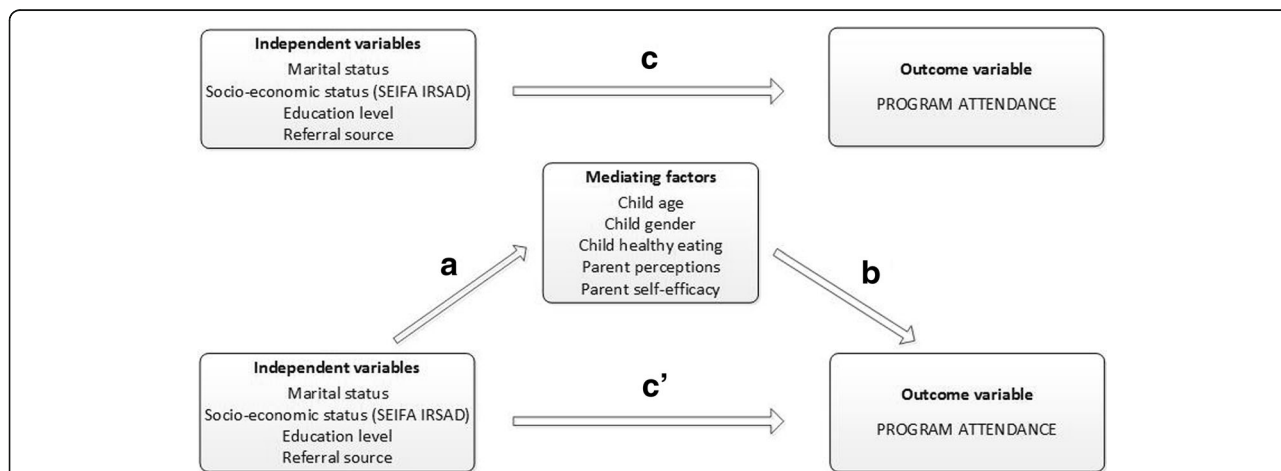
Independent variables
Marital status
Socio-economic status (SEIFA IRSAD)
Education level
Referral source

c

Outcome variable
PROGRAM ATTENDANCE

Mediating factors
Child age
Child gender
Child healthy eating
Parent perceptions
Parent self-efficacy

a

b

Independent variables
Marital status
Socio-economic status (SEIFA IRSAD)
Education level
Referral source

c’

Outcome variable
PROGRAM ATTENDANCE